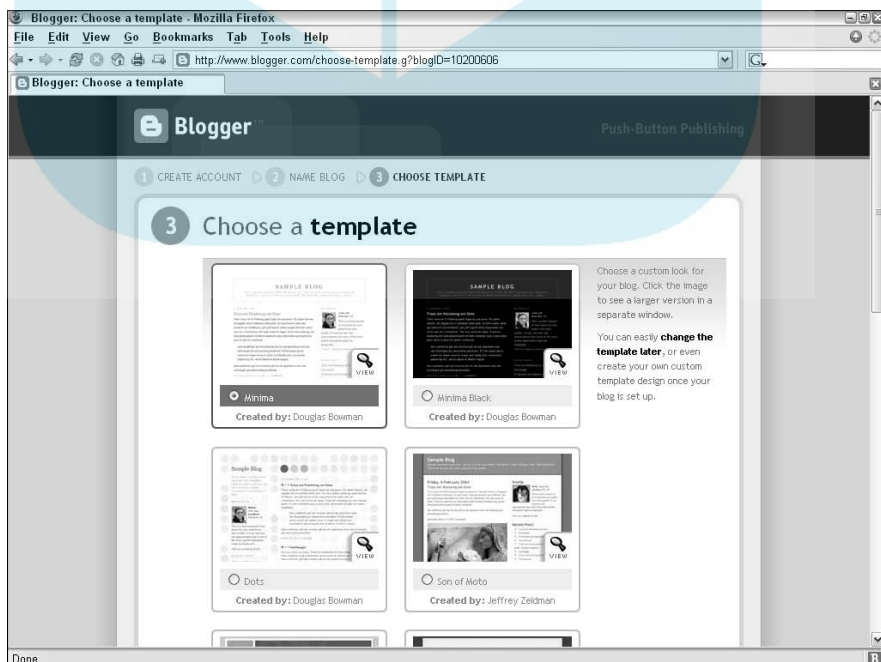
Blogger: Choose a template - Mozilla Firefox

File Edit View Go Bookmarks Tab Tools Help

http://www.blogger.com/choose-template.g?blogID=10200606

Blogger: Choose a template

Blogger

Push-Button Publishing

1 CREATE ACCOUNT 2 NAME BLOG 3 CHOOSE TEMPLATE

3 Choose a **template**

SAMPLE BLOG

VIEW

Minima

**Created by:** Douglas Bowman

SAMPLE BLOG

VIEW

Minima Black

**Created by:** Douglas Bowman

Choose a custom look for your blog. Click the image to see a larger version in a separate window.

You can easily **change the template later**, or even create your own custom template design once your blog is set up.

Sample Blog

VIEW

Dots

**Created by:** Douglas Bowman

Sample Blog

VIEW

Son of Moto

**Created by:** Jeffrey Zeldman

Done